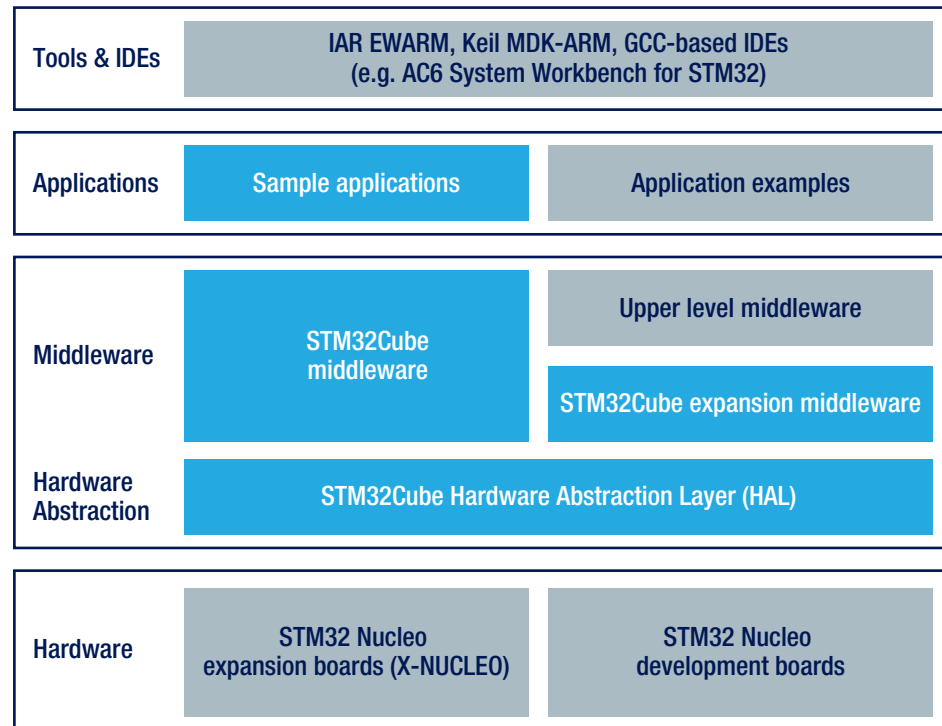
Tools & IDEs

IAR EWARM, Keil MDK-ARM, GCC-based IDEs (e.g. AC6 System Workbench for STM32)

Applications

Sample applications

Application examples

Middleware

STM32Cube middleware

Upper level middleware

STM32Cube expansion middleware

Hardware Abstraction

STM32Cube Hardware Abstraction Layer (HAL)

Hardware

STM32 Nucleo expansion boards (X-NUCLEO)

STM32 Nucleo development boards